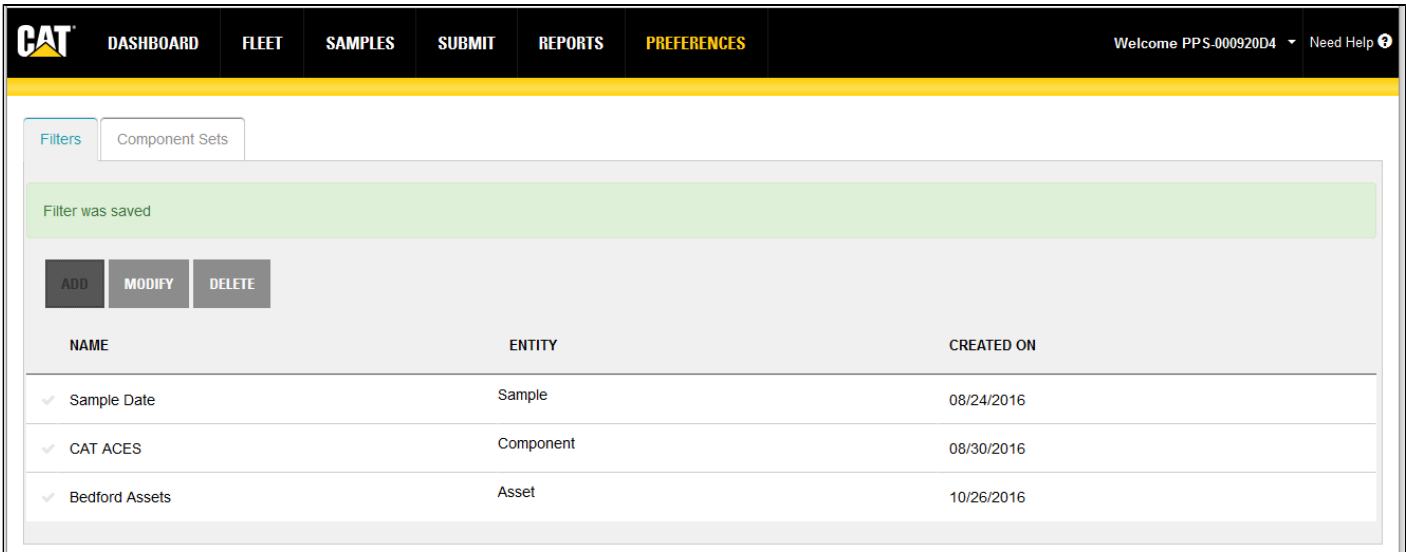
CAT DASHBOARD FLEET SAMPLES SUBMIT REPORTS PREFERENCES Welcome PPS-000920D4 Need Help

Filters Component Sets

Filter was saved

ADD MODIFY DELETE

| NAME | ENTITY | CREATED ON |
|---|---|---|
| Sample Date | Sample | 08/24/2016 |
| CAT ACES | Component | 08/30/2016 |
| Bedford Assets | Asset | 10/26/2016 |